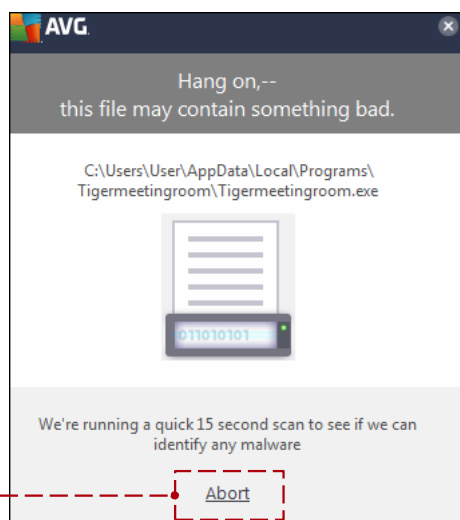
AVG

Hang on,--
this file may contain something bad.

C:\Users\User\AppData\Local\Programs\Tigermeetingroom\Tigermeetingroom.exe

011010101

We're running a quick 15 second scan to see if we can identify any malware

Abort